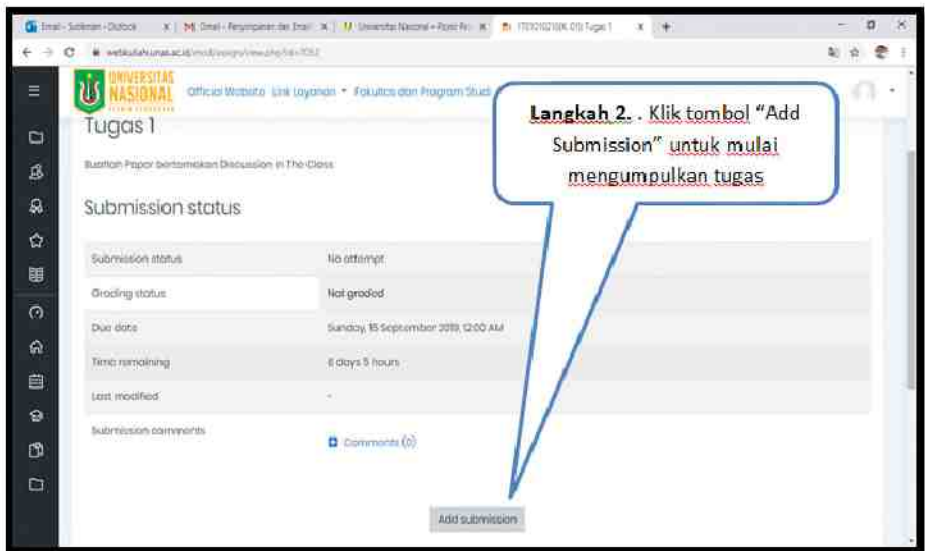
Email - Sulaiman - Outlook | Gmail - Penyimpanan dan Email | Universitas Nasional - Portal Ak | 172101021006 CO Tugas 1

webkuliah.unas.ac.id/mod/assign/view.php?id=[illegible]

UNIVERSITAS NASIONAL

Official Website Link Layanan Fakultas dan Program Studi

Langkah 2. . Klik tombol "Add Submission" untuk mulai mengumpulkan tugas

Tugas 1

Buatlah Paper bertemakan Discussion in The Class

Submission status

| | |
|---|---|
| Submission status | No attempt |
| Grading status | Not graded |
| Due date | Sunday, 15 September 2019, 12:00 AM |
| Time remaining | 6 days 5 hours |
| Last modified | - |
| Submission comments | Comments (0) |

Add submission